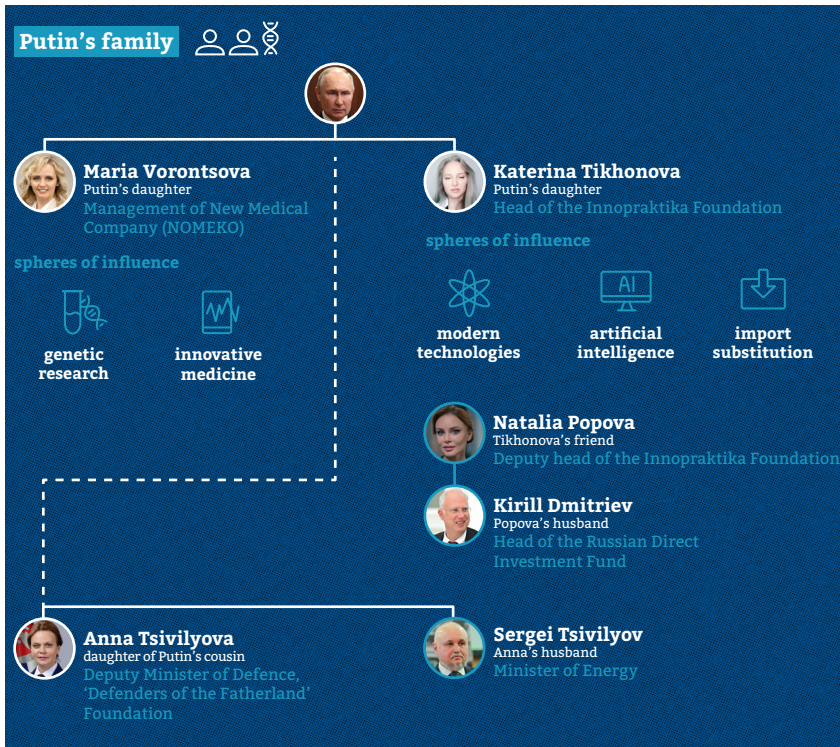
Putin’s family

Maria Vorontsova
Putin’s daughter
Management of New Medical Company (NOMEKO)

spheres of influence

genetic research

innovative medicine

Katerina Tikhonova
Putin’s daughter
Head of the Innopraktika Foundation

spheres of influence

modern technologies

AI

artificial intelligence

import substitution

Natalia Popova
Tikhonova’s friend
Deputy head of the Innopraktika Foundation

Kirill Dmitriev
Popova’s husband
Head of the Russian Direct Investment Fund

Anna Tsivilyova
daughter of Putin’s cousin
Deputy Minister of Defence, ‘Defenders of the Fatherland’ Foundation

Sergei Tsivilyov
Anna’s husband
Minister of Energy